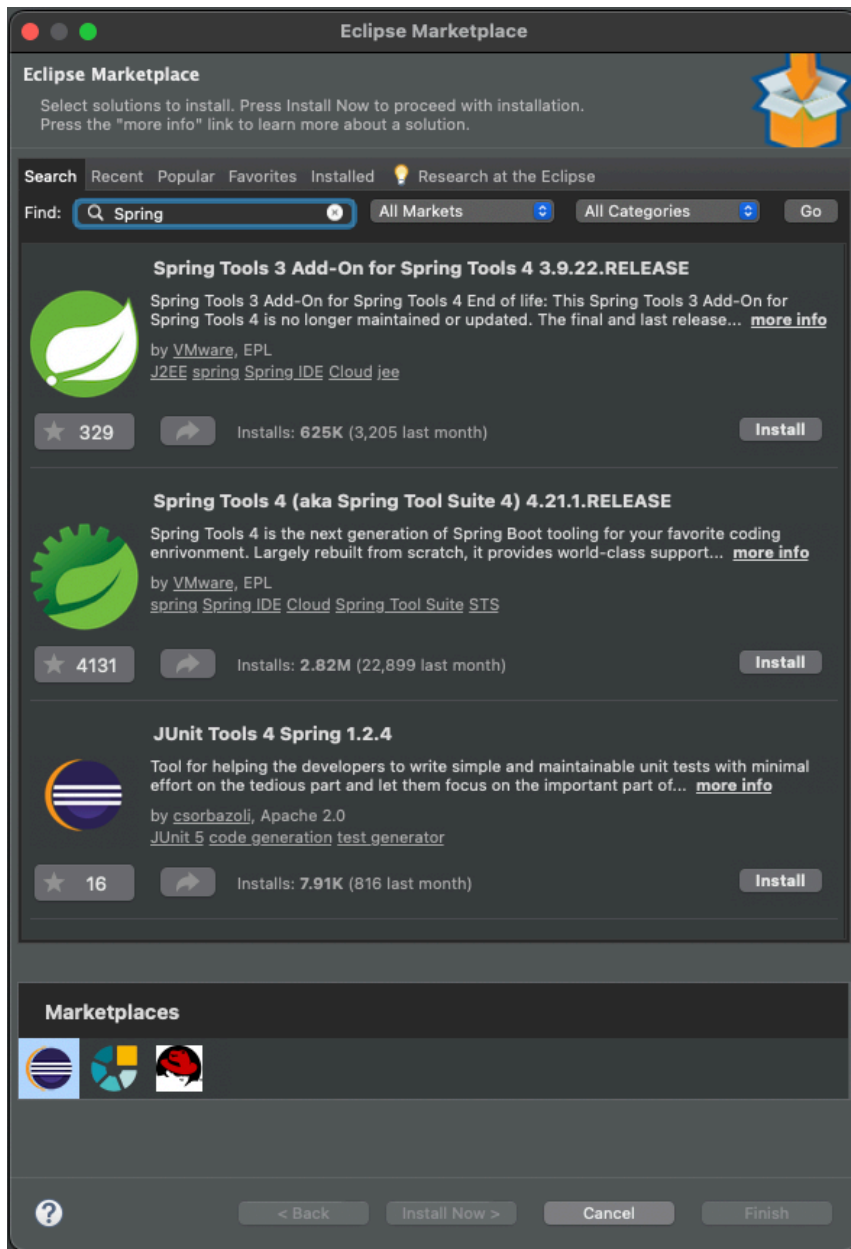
Eclipse Marketplace

Eclipse Marketplace

Select solutions to install. Press Install Now to proceed with installation.
Press the "more info" link to learn more about a solution.

Search Recent Popular Favorites Installed Research at the Eclipse

Find: Spring All Markets All Categories Go

Spring Tools 3 Add-On for Spring Tools 4 3.9.22.RELEASE

Spring Tools 3 Add-On for Spring Tools 4 End of life: This Spring Tools 3 Add-On for Spring Tools 4 is no longer maintained or updated. The final and last release... more info

by VMware, EPL
J2EE spring Spring IDE Cloud jee

329 Installs: 625K (3,205 last month) Install

Spring Tools 4 (aka Spring Tool Suite 4) 4.21.1.RELEASE

Spring Tools 4 is the next generation of Spring Boot tooling for your favorite coding enrivonment. Largely rebuilt from scratch, it provides world-class support... more info

by VMware, EPL
spring Spring IDE Cloud Spring Tool Suite STS

4131 Installs: 2.82M (22,899 last month) Install

JUnit Tools 4 Spring 1.2.4

Tool for helping the developers to write simple and maintainable unit tests with minimal effort on the tedious part and let them focus on the important part of... more info

by csorbazoli, Apache 2.0
JUnit 5 code generation test generator

16 Installs: 7.91K (816 last month) Install

Marketplaces

< Back Install Now > Cancel Finish